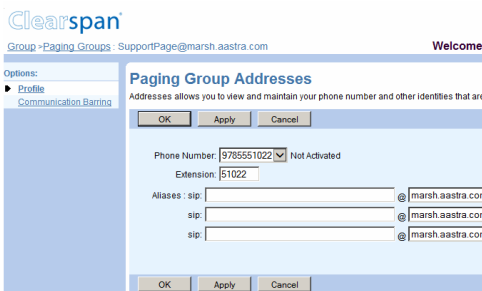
Clearspan®

Group > Paging Groups : SupportPage@marsh.aastra.com

Welcome

Options:

Profile

Communication Barring

Paging Group Addresses

Addresses allows you to view and maintain your phone number and other identities that are

OK Apply Cancel

Phone Number: 9785551022 Not Activated

Extension: 51022

Aliases : sip: @ marsh.aastra.co

sip: @ marsh.aastra.co

sip: @ marsh.aastra.co

OK Apply Cancel